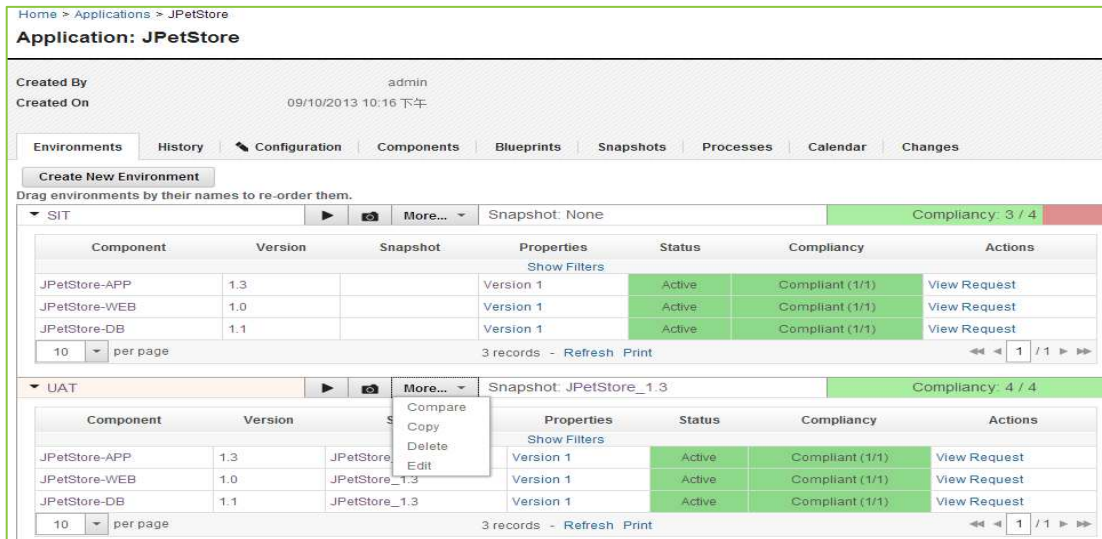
Home > Applications > JPetStore

**Application: JPetStore**

Created By admin
Created On 09/10/2013 10:16 下午

Environments History Configuration Components Blueprints Snapshots Processes Calendar Changes

Create New Environment

Drag environments by their names to re-order them.

SIT More... Snapshot: None Compliancy: 3 / 4

| Component | Version | Snapshot | Properties | Status | Compliancy | Actions |
|---|---|---|---|---|---|---|
| | | | Show Filters | | | |
| JPetStore-APP | 1.3 | | Version 1 | Active | Compliant (1/1) | View Request |
| JPetStore-WEB | 1.0 | | Version 1 | Active | Compliant (1/1) | View Request |
| JPetStore-DB | 1.1 | | Version 1 | Active | Compliant (1/1) | View Request |

10 per page 3 records - Refresh Print 1 /1

UAT More... Snapshot: JPetStore_1.3 Compliancy: 4 / 4

Compare
Copy
Delete
Edit

| Component | Version | S | Properties | Status | Compliancy | Actions |
|---|---|---|---|---|---|---|
| | | | Show Filters | | | |
| JPetStore-APP | 1.3 | JPetStore_ | Version 1 | Active | Compliant (1/1) | View Request |
| JPetStore-WEB | 1.0 | JPetStore_1.3 | Version 1 | Active | Compliant (1/1) | View Request |
| JPetStore-DB | 1.1 | JPetStore_1.3 | Version 1 | Active | Compliant (1/1) | View Request |

10 per page 3 records - Refresh Print 1 /1